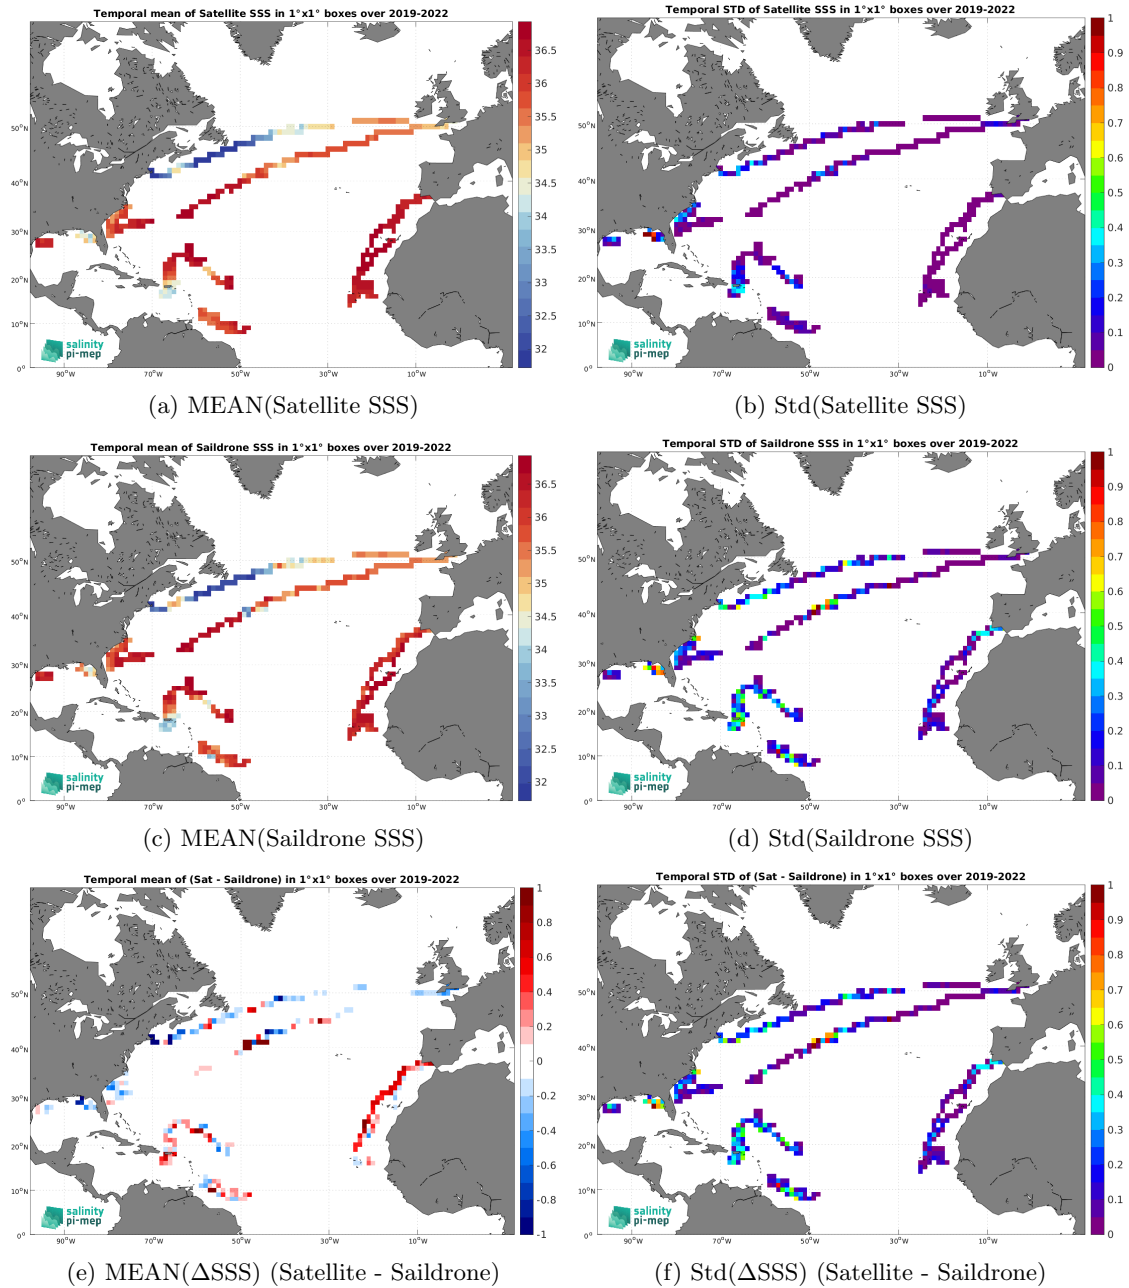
Temporal mean of Satellite SSS in 1°x1° boxes over 2019-2022

36.5
36
35.5
35
34.5
34
33.5
33
32.5
32

50°N
40°N
30°N
20°N
10°N
0°

90°W 70°W 50°W 30°W 10°W

salinity pi-mep

(a) MEAN(Satellite SSS)

Temporal STD of Satellite SSS in 1°x1° boxes over 2019-2022

1
0.9
0.8
0.7
0.6
0.5
0.4
0.3
0.2
0.1
0

50°N
40°N
30°N
20°N
10°N
0°

90°W 70°W 50°W 30°W 10°W

salinity pi-mep

(b) Std(Satellite SSS)

Temporal mean of Saildrone SSS in 1°x1° boxes over 2019-2022

36.5
36
35.5
35
34.5
34
33.5
33
32.5
32

50°N
40°N
30°N
20°N
10°N
0°

90°W 70°W 50°W 30°W 10°W

salinity pi-mep

(c) MEAN(Saildrone SSS)

Temporal STD of Saildrone SSS in 1°x1° boxes over 2019-2022

1
0.9
0.8
0.7
0.6
0.5
0.4
0.3
0.2
0.1
0

50°N
40°N
30°N
20°N
10°N
0°

90°W 70°W 50°W 30°W 10°W

salinity pi-mep

(d) Std(Saildrone SSS)

Temporal mean of (Sat - Saildrone) in 1°x1° boxes over 2019-2022

1
0.8
0.6
0.4
0.2
0
-0.2
-0.4
-0.6
-0.8
-1

50°N
40°N
30°N
20°N
10°N
0°

90°W 70°W 50°W 30°W 10°W

salinity pi-mep

(e) MEAN(ΔSSS) (Satellite - Saildrone)

Temporal STD of (Sat - Saildrone) in 1°x1° boxes over 2019-2022

1
0.9
0.8
0.7
0.6
0.5
0.4
0.3
0.2
0.1
0

50°N
40°N
30°N
20°N
10°N
0°

90°W 70°W 50°W 30°W 10°W

salinity pi-mep

(f) Std(ΔSSS) (Satellite - Saildrone)